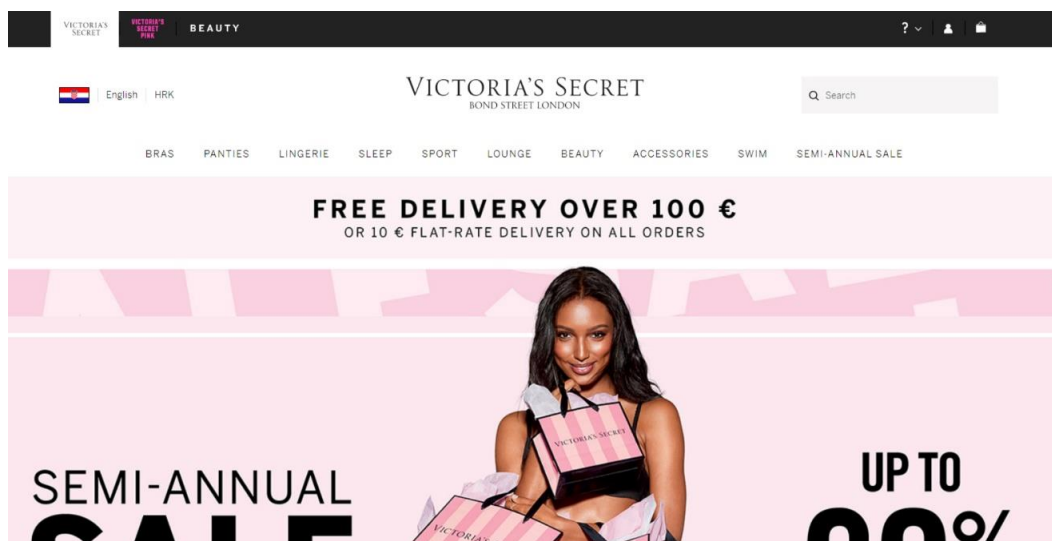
VICTORIA'S SECRET VICTORIA'S SECRET PINK BEAUTY

?

English HRK

VICTORIA'S SECRET
BOND STREET LONDON

Search

BRAS PANTIES LINGERIE SLEEP SPORT LOUNGE BEAUTY ACCESSORIES SWIM SEMI-ANNUAL SALE

FREE DELIVERY OVER 100 €
OR 10 € FLAT-RATE DELIVERY ON ALL ORDERS

VICTORIA'S SECRET

VICTORIA'S

SEMI-ANNUAL
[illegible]

UP TO
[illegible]%